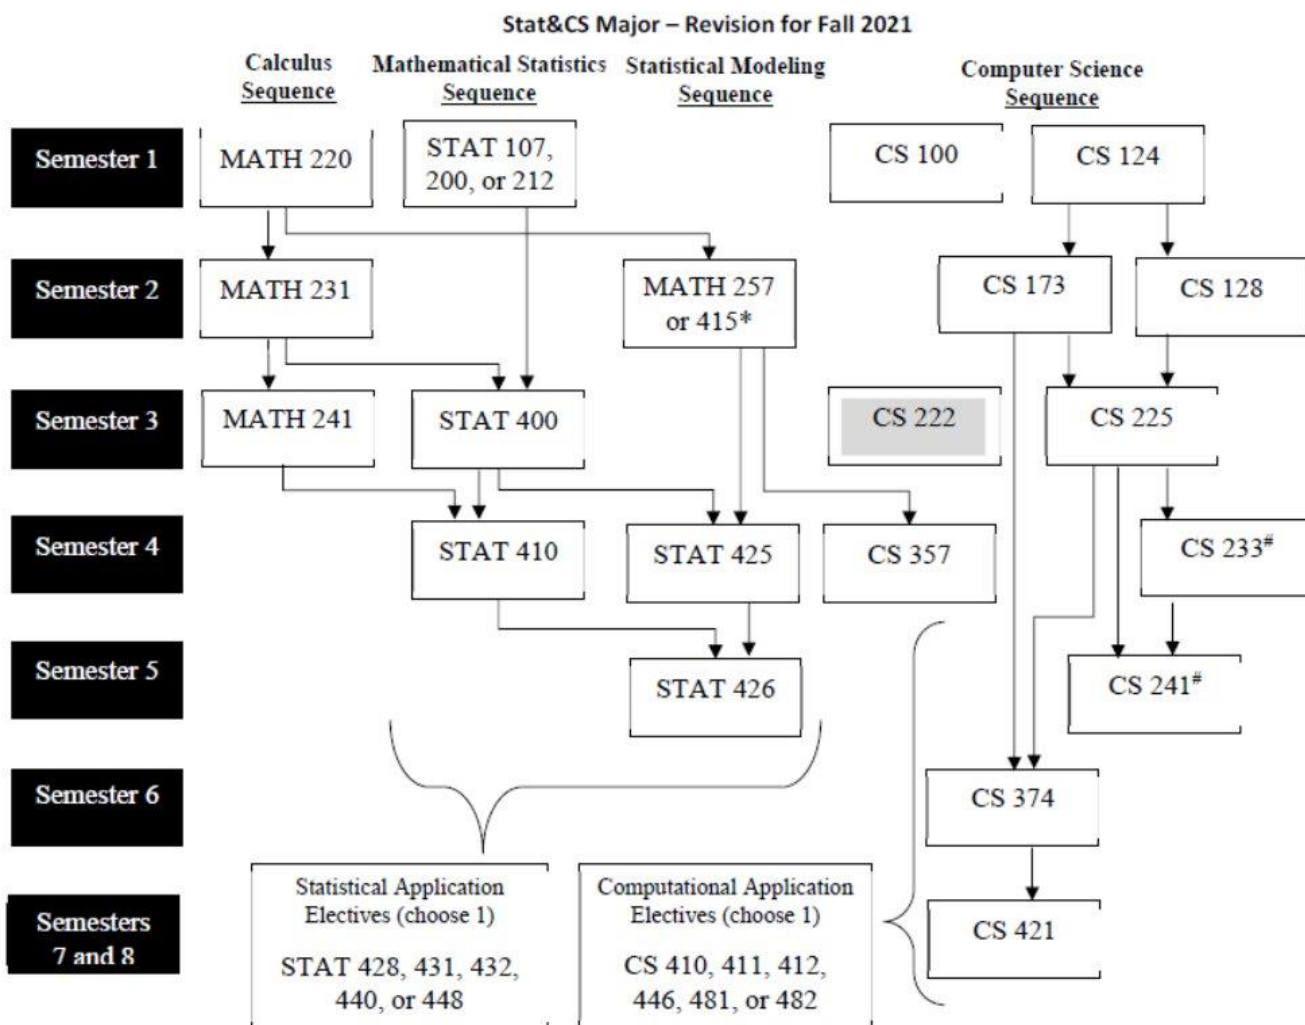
Stat&CS Major – Revision for Fall 2021

Calculus Sequence

Mathematical Statistics Sequence

Statistical Modeling Sequence

Computer Science Sequence

Semester 1

MATH 220

STAT 107, 200, or 212

CS 100

CS 124

Semester 2

MATH 231

MATH 257 or 415*

CS 173

CS 128

Semester 3

MATH 241

STAT 400

CS 222

CS 225

Semester 4

STAT 410

STAT 425

CS 357

CS 233$^{\#}$

Semester 5

STAT 426

CS 241$^{\#}$

Semester 6

CS 374

Semesters 7 and 8

Statistical Application Electives (choose 1)

STAT 428, 431, 432, 440, or 448

Computational Application Electives (choose 1)

CS 410, 411, 412, 446, 481, or 482

CS 421